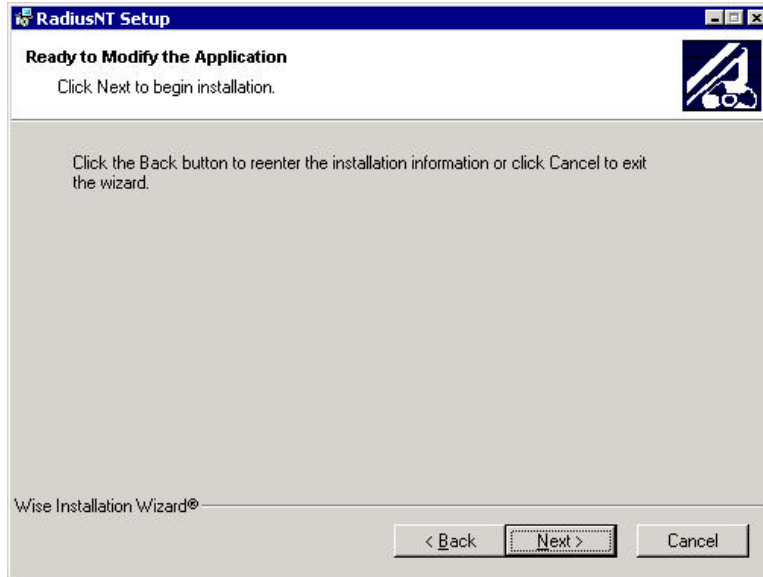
RadiusNT Setup

Ready to Modify the Application

Click Next to begin installation.

Click the Back button to reenter the installation information or click Cancel to exit the wizard.

Wise Installation Wizard®

< Back

Next >

Cancel